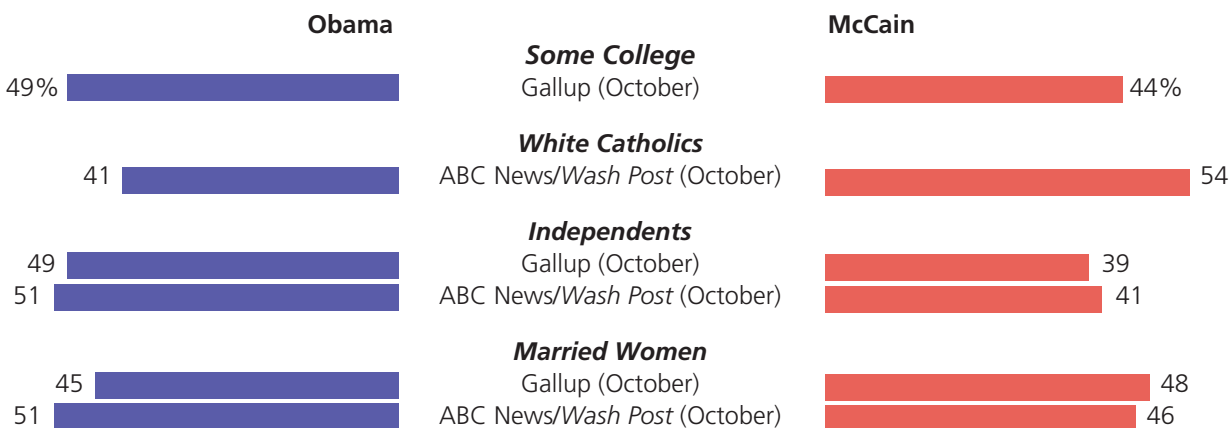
Obama

McCain

*Some College*

49% Gallup (October) 44%

*White Catholics*

41 ABC News/*Wash Post* (October) 54

*Independents*

49 Gallup (October) 39

51 ABC News/*Wash Post* (October) 41

*Married Women*

45 Gallup (October) 48

51 ABC News/*Wash Post* (October) 46